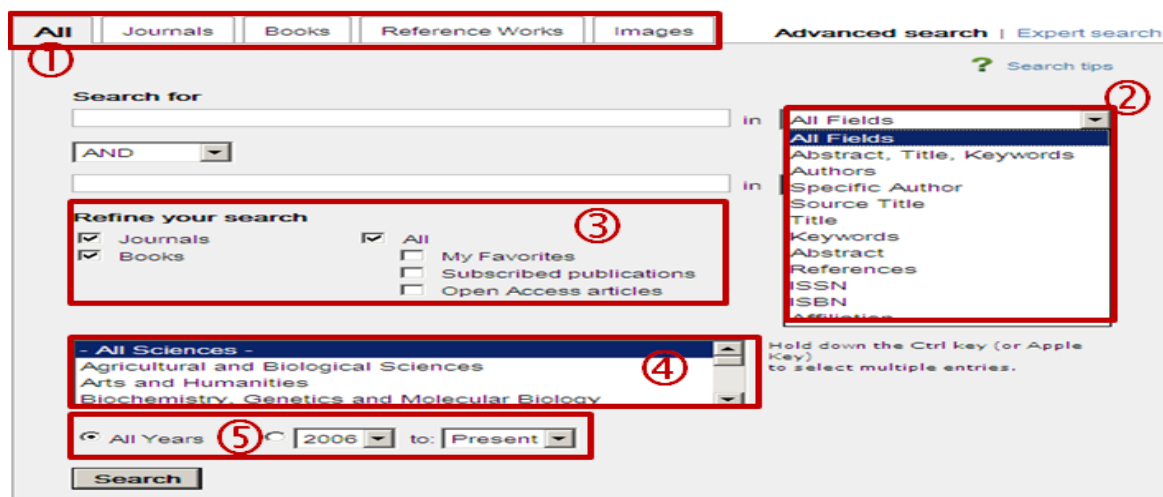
All | Journals | Books | Reference Works | Images

①

Advanced search | Expert search

? Search tips

②

Search for

in All Fields

AND

in

All Fields
Abstract, Title, Keywords
Authors
Specific Author
Source Title
Title
Keywords
Abstract
References
ISSN
ISBN
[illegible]

Refine your search ③
☑ Journals
☑ Books
☑ All
☐ My Favorites
☐ Subscribed publications
☐ Open Access articles

- All Sciences -
Agricultural and Biological Sciences
Arts and Humanities
Biochemistry, Genetics and Molecular Biology

④

Hold down the Ctrl key (or Apple Key) to select multiple entries.

⑤
◉ All Years ○ 2006 to: Present

Search